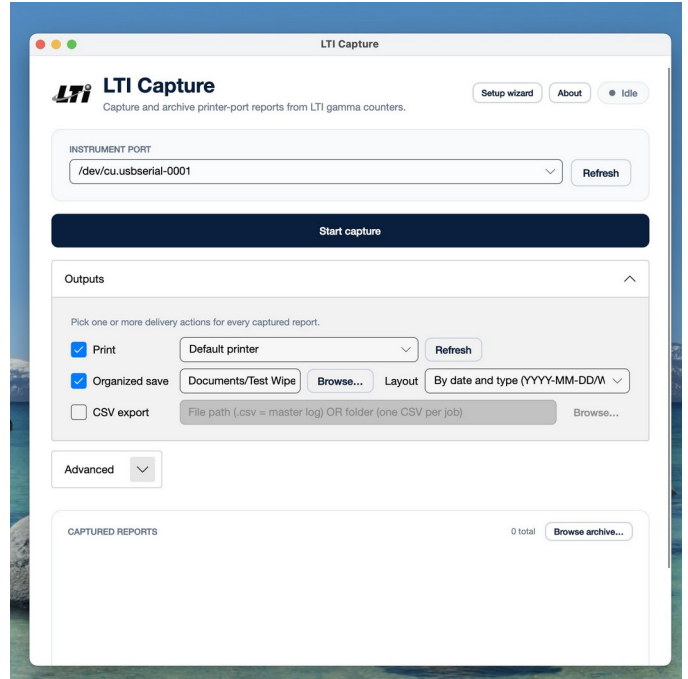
LTI Capture

LTi LTI Capture
Capture and archive printer-port reports from LTI gamma counters.

Setup wizard About Idle

INSTRUMENT PORT
/dev/cu.usbserial-0001
Refresh

Start capture

Outputs

Pick one or more delivery actions for every captured report.

Print Default printer Refresh

Organized save Documents/Test Wipe Browse... Layout By date and type (YYYY-MM-DD/V

CSV export File path (.csv = master log) OR folder (one CSV per job) Browse...

Advanced

CAPTURED REPORTS 0 total Browse archive...